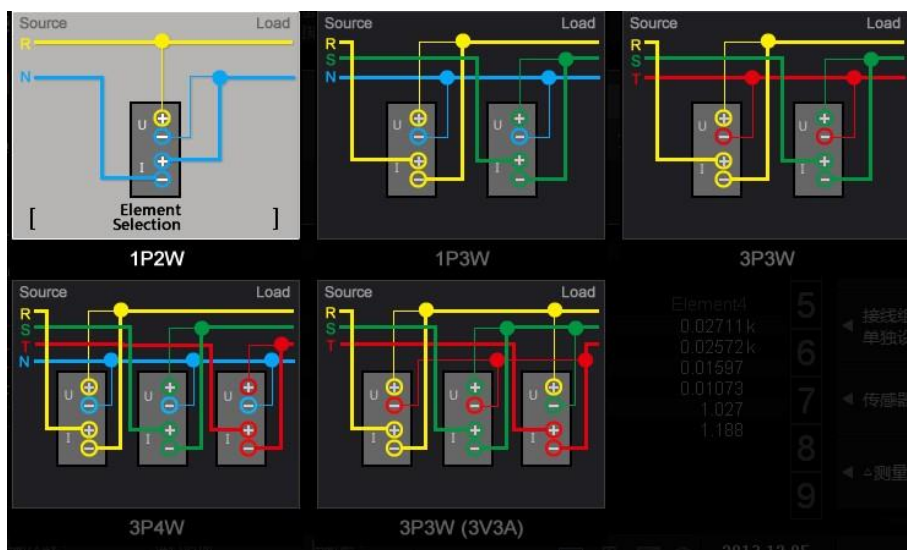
Source Load
R
N
U
I
[ Element Selection ]
1P2W

Source Load
R
S
N
U
I
1P3W

Source Load
R
S
T
U
I
3P3W

Source Load
R
S
T
N
U
I
3P4W

Source Load
R
S
T
U
I
3P3W (3V3A)

Element4
0.02711k
0.02572k
0.01597
0.01073
1.027
1.188
5
6
7
8
9
接线组
单独设
传感器
Δ测量